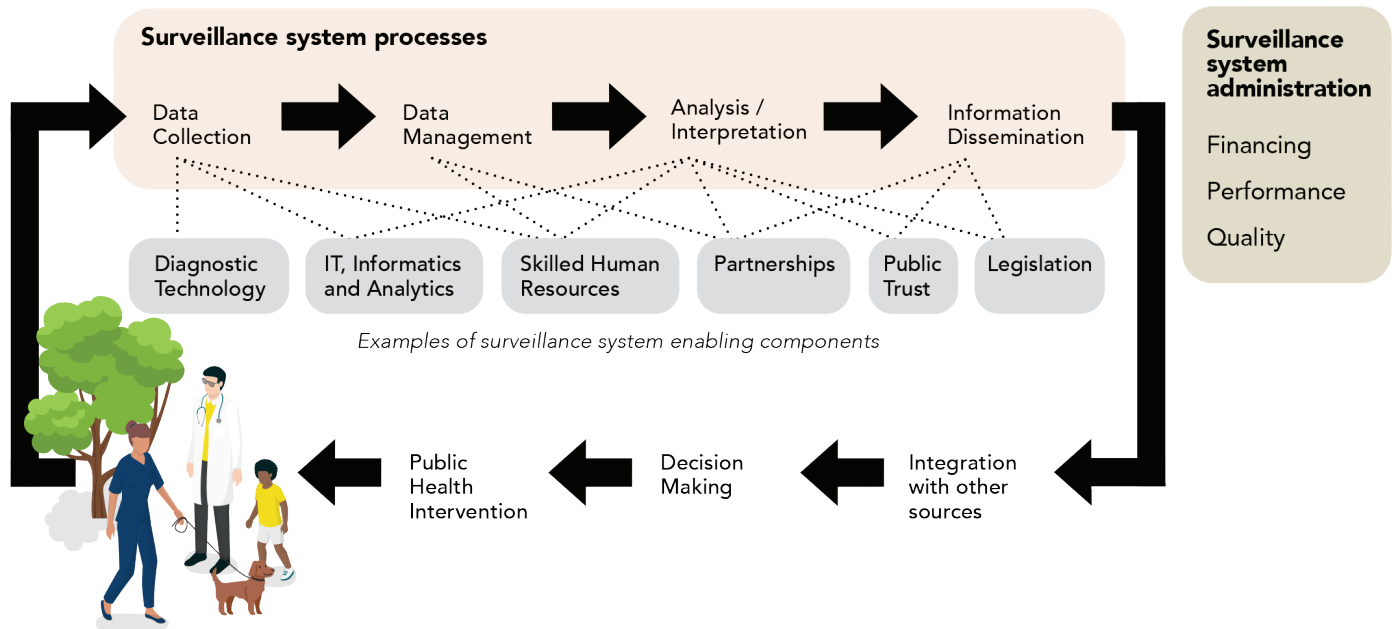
Surveillance system processes

Data Collection

Data Management

Analysis / Interpretation

Information Dissemination

Surveillance system administration

Financing

Performance

Quality

Diagnostic Technology

IT, Informatics and Analytics

Skilled Human Resources

Partnerships

Public Trust

Legislation

Examples of surveillance system enabling components

Public Health Intervention

Decision Making

Integration with other sources